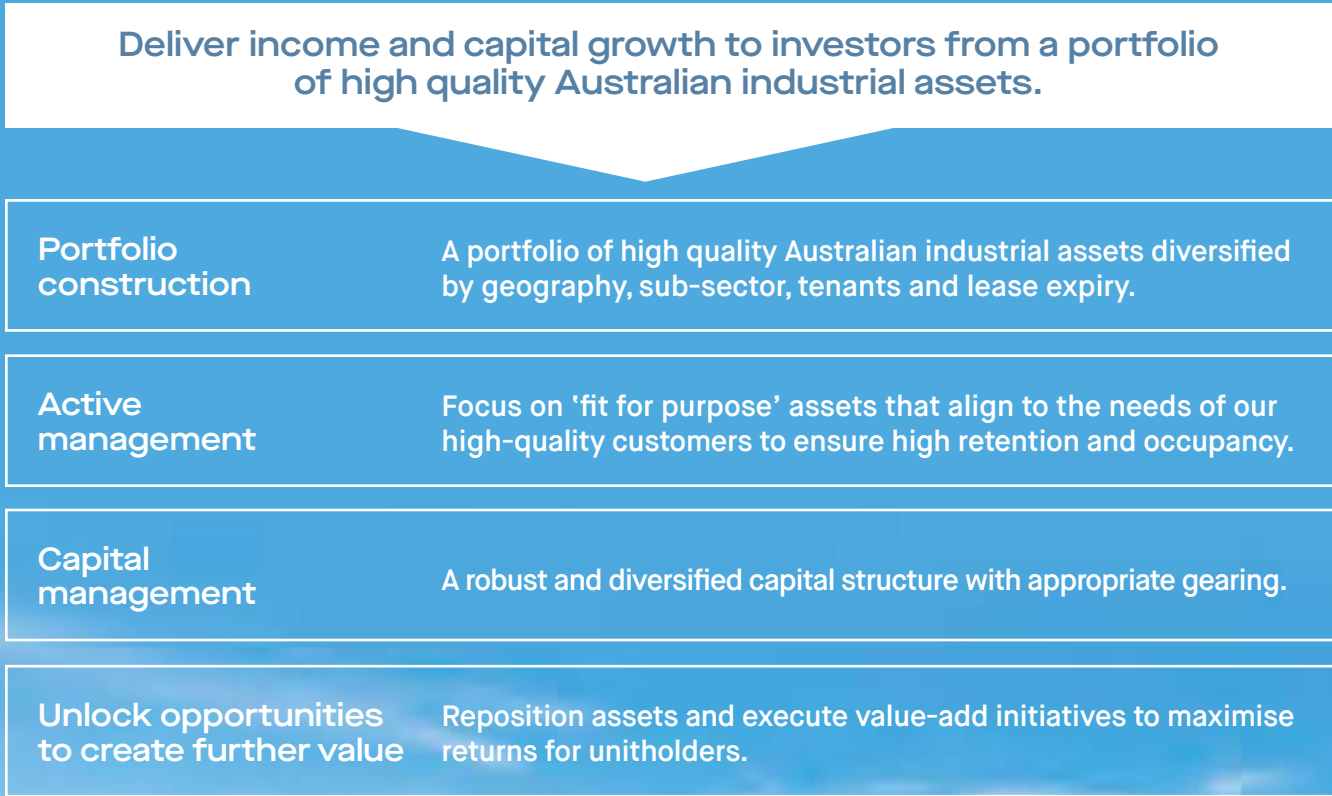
Deliver income and capital growth to investors from a portfolio of high quality Australian industrial assets.

Portfolio construction

A portfolio of high quality Australian industrial assets diversified by geography, sub-sector, tenants and lease expiry.

Active management

Focus on 'fit for purpose' assets that align to the needs of our high-quality customers to ensure high retention and occupancy.

Capital management

A robust and diversified capital structure with appropriate gearing.

Unlock opportunities to create further value

Reposition assets and execute value-add initiatives to maximise returns for unitholders.